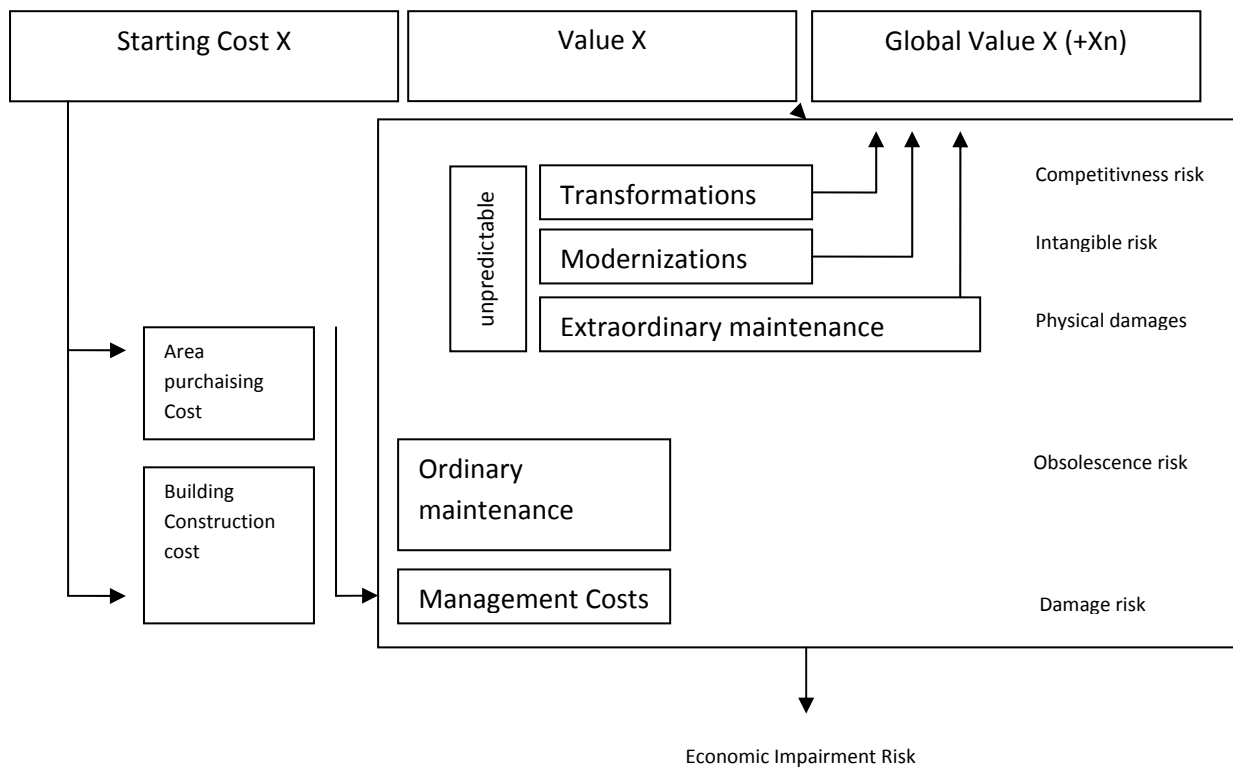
Starting Cost X

Value X

Global Value X (+Xn)

unpredictable

Transformations

Competitivness risk

Modernizations

Intangible risk

Extraordinary maintenance

Physical damages

Area purchaising Cost

Building Construction cost

Ordinary maintenance

Obsolescence risk

Management Costs

Damage risk

Economic Impairment Risk